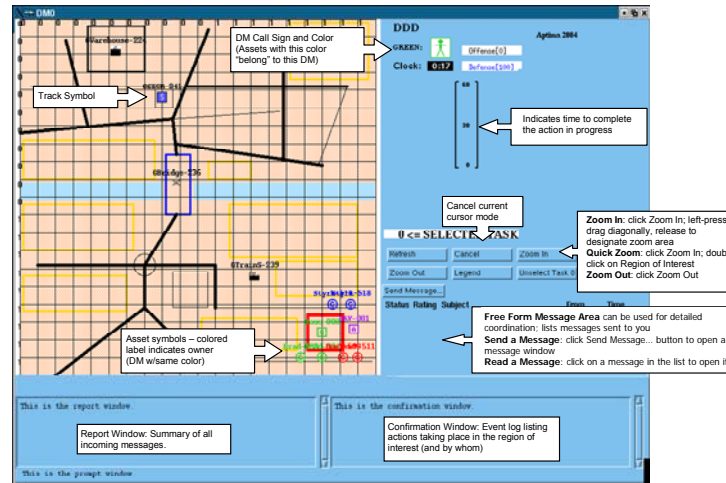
DM0

DDD

Aptima 2004

GREEN:

Offense[0]

Clock: 0:17

Defense[100]

60

30

0

DM Call Sign and Color (Assets with this color "belong" to this DM)

Track Symbol

Indicates time to complete the action in progress

Warehouse-224

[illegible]-241

Bridge-236

Train5-229

Cancel current cursor mode

0 <= SELECTE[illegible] TASK

Zoom In: click Zoom In; left-press drag diagonally, release to designate zoom area
Quick Zoom: click Zoom In; doub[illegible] click on Region of Interest
Zoom Out: click Zoom Out

Refresh

Cancel

Zoom In

Zoom Out

Legend

Unselect Task 0

Send Message...

Status Rating Subject

From

Time

Free Form Message Area can be used for detailed coordination; lists messages sent to you
Send a Message: click Send Message... button to open a message window
Read a Message: click on a message in the list to open i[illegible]

Asset symbols – colored label indicates owner (DM w/same color)

This is the report window.

Report Window: Summary of all incoming messages.

This is the confirmation window.

Confirmation Window: Event log listing actions taking place in the region of interest (and by whom)

This is the prompt window